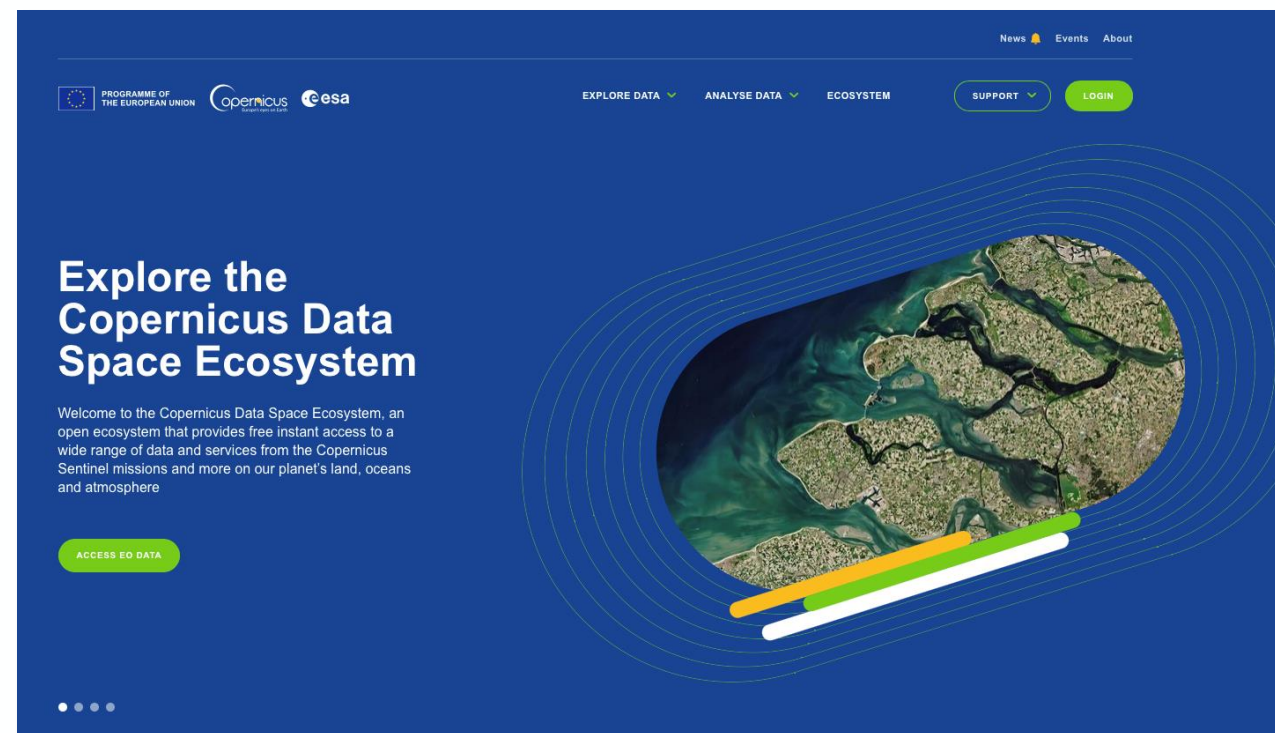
News Events About

PROGRAMME OF THE EUROPEAN UNION

Copernicus
Europe's eyes on Earth

esa

EXPLORE DATA ANALYSE DATA ECOSYSTEM SUPPORT LOGIN

Explore the Copernicus Data Space Ecosystem

Welcome to the Copernicus Data Space Ecosystem, an open ecosystem that provides free instant access to a wide range of data and services from the Copernicus Sentinel missions and more on our planet's land, oceans and atmosphere

ACCESS EO DATA